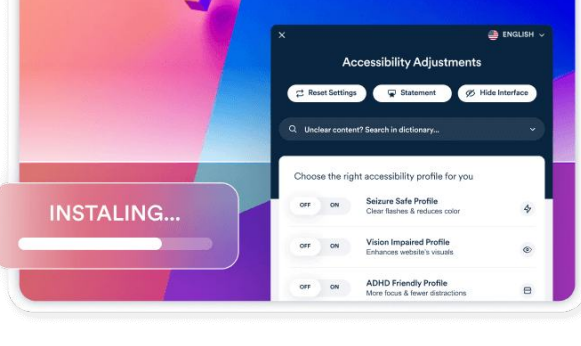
INSTALING...

×

ENGLISH

Accessibility Adjustments

Reset Settings

Statement

Hide Interface

Unclear content? Search in dictionary...

Choose the right accessibility profile for you

OFF ON

Seizure Safe Profile
Clear flashes & reduces color

OFF ON

Vision Impaired Profile
Enhances website's visuals

OFF ON

ADHD Friendly Profile
More focus & fewer distractions